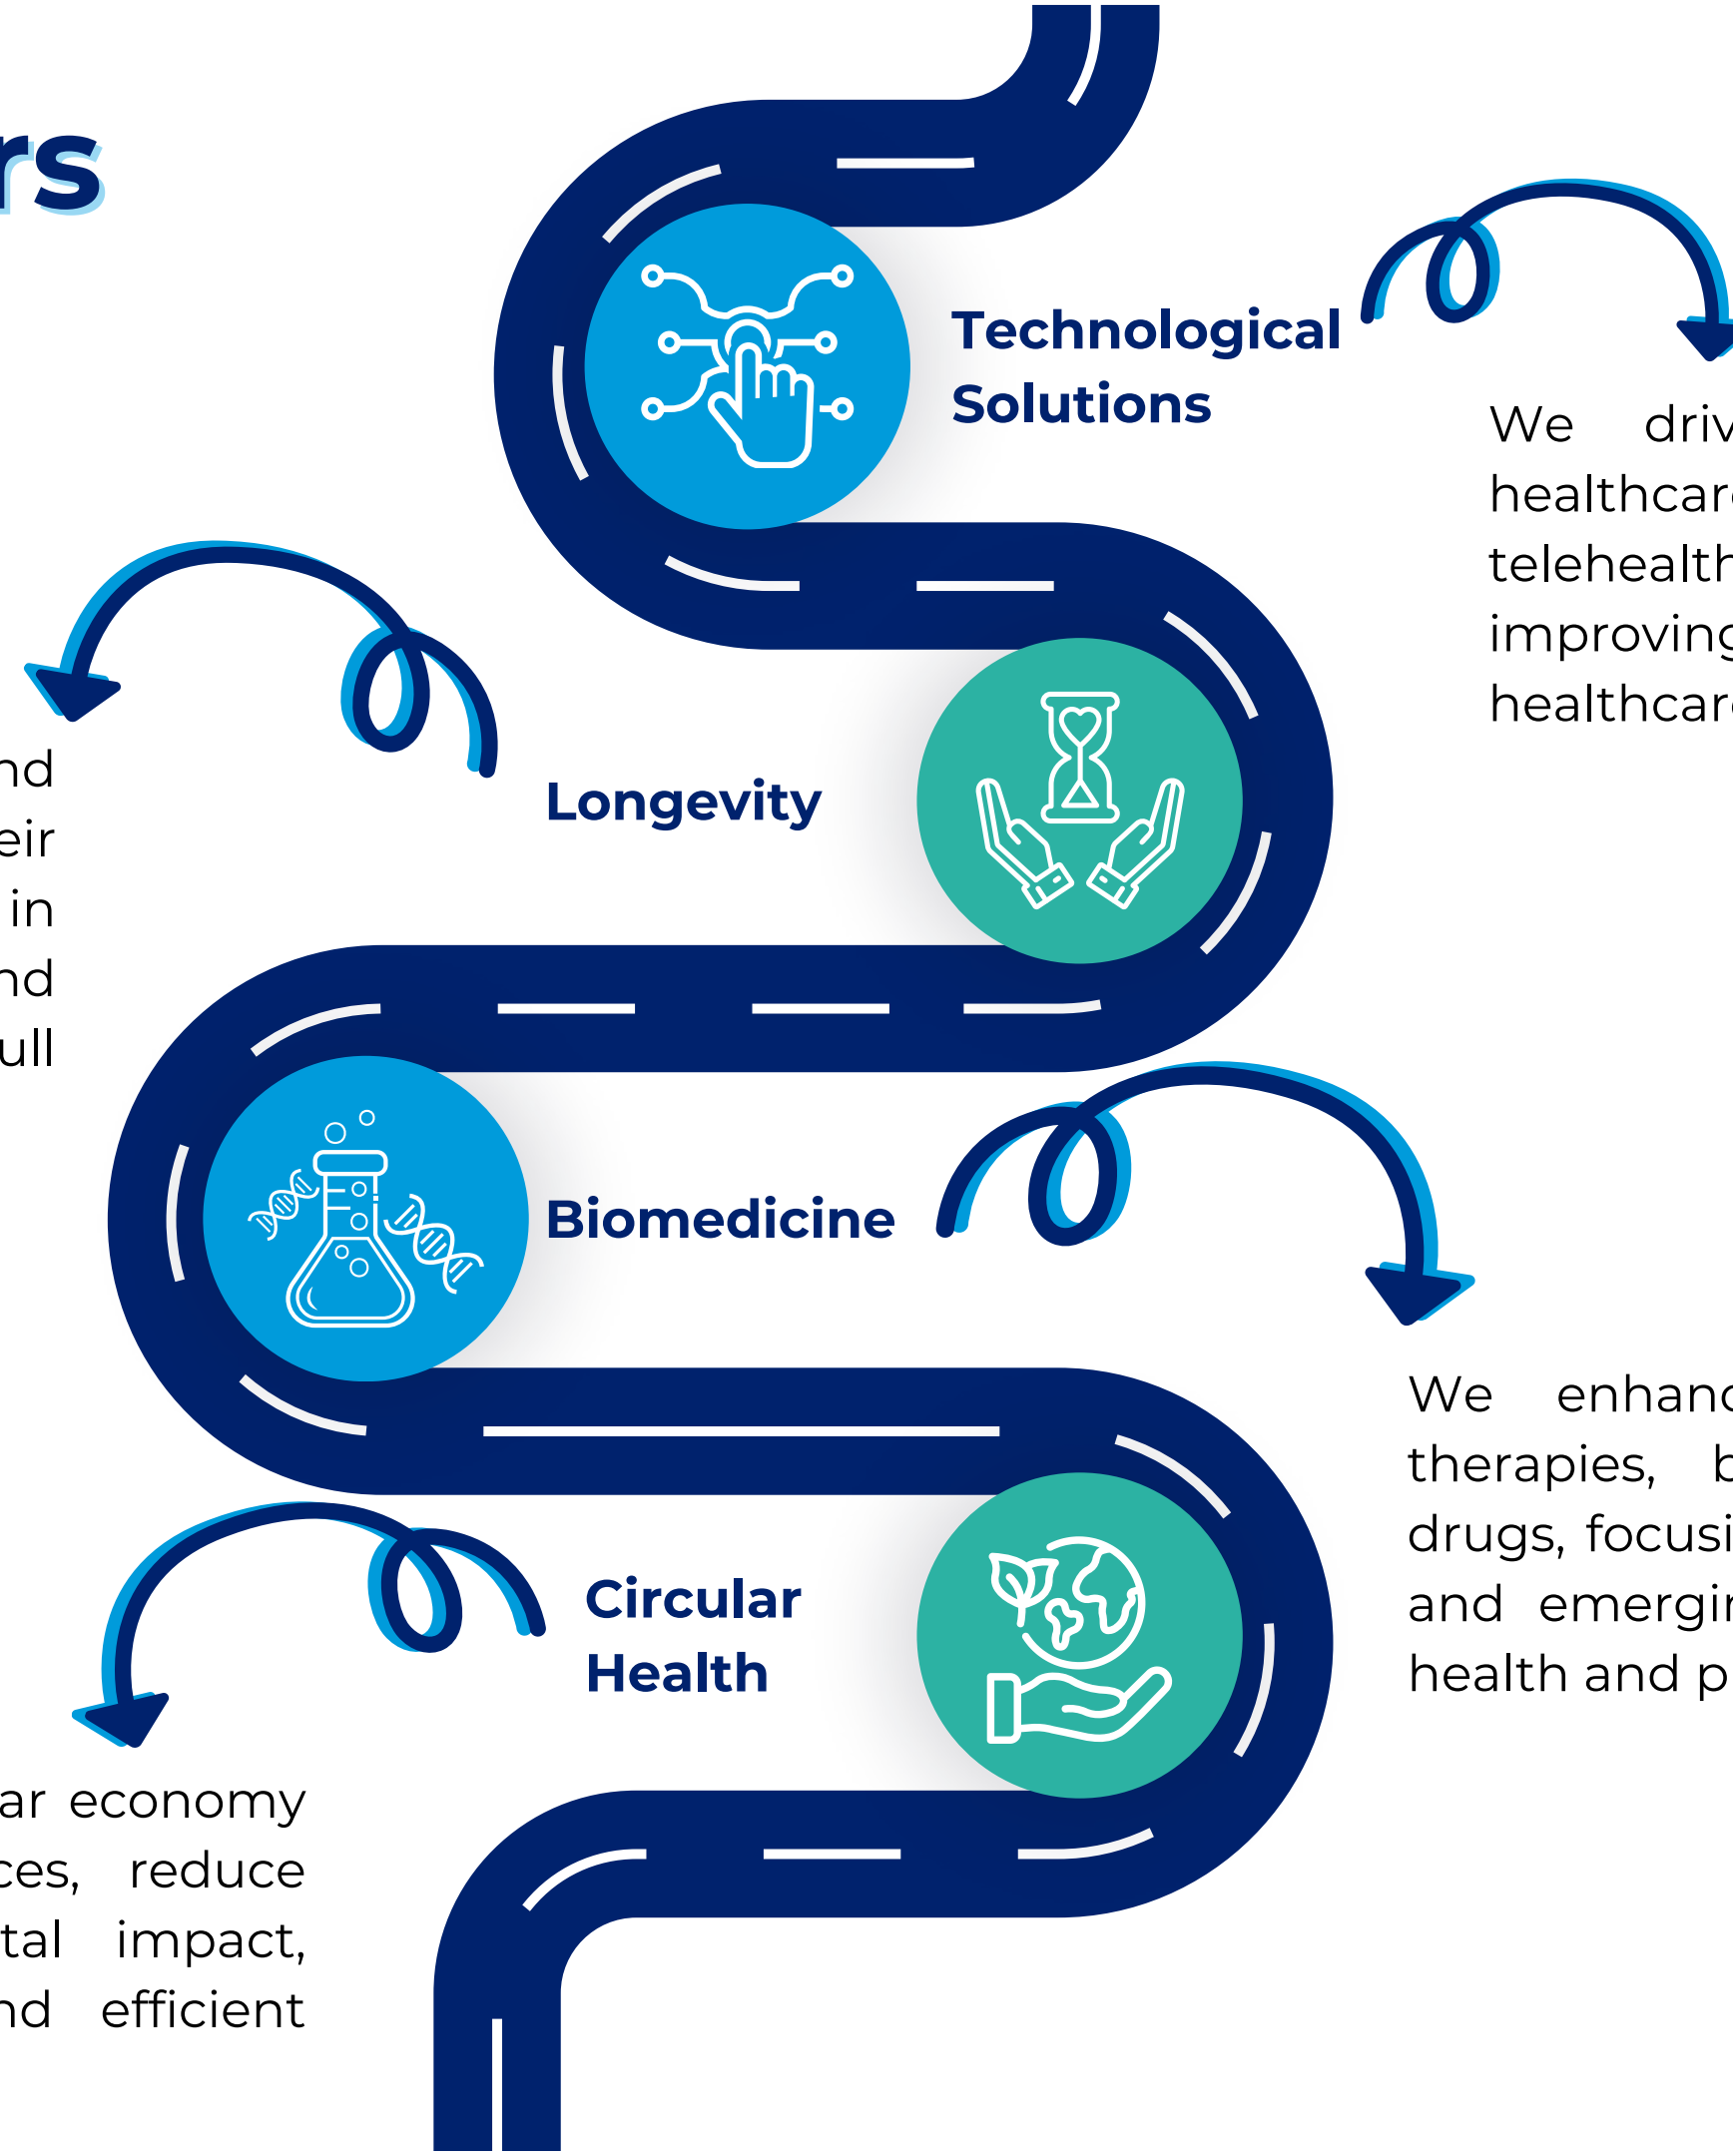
rs

Technological Solutions

We driv healthcar telehealth improving healthcar

nd eir in nd ull

Longevity

Biomedicine

We enhanc therapies, b drugs, focusi and emergi health and p

Circular Health

ar economy ces, reduce tal impact, nd efficient